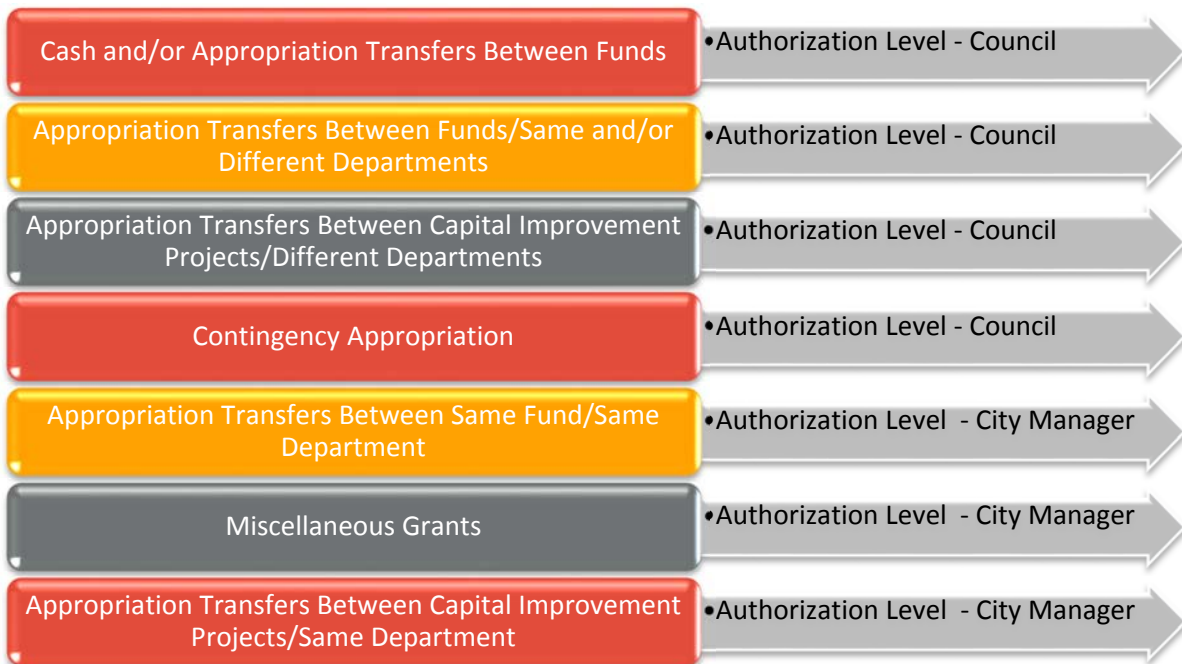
Cash and/or Appropriation Transfers Between Funds

•Authorization Level - Council

Appropriation Transfers Between Funds/Same and/or Different Departments

•Authorization Level - Council

Appropriation Transfers Between Capital Improvement Projects/Different Departments

•Authorization Level - Council

Contingency Appropriation

•Authorization Level - Council

Appropriation Transfers Between Same Fund/Same Department

•Authorization Level - City Manager

Miscellaneous Grants

•Authorization Level - City Manager

Appropriation Transfers Between Capital Improvement Projects/Same Department

•Authorization Level - City Manager